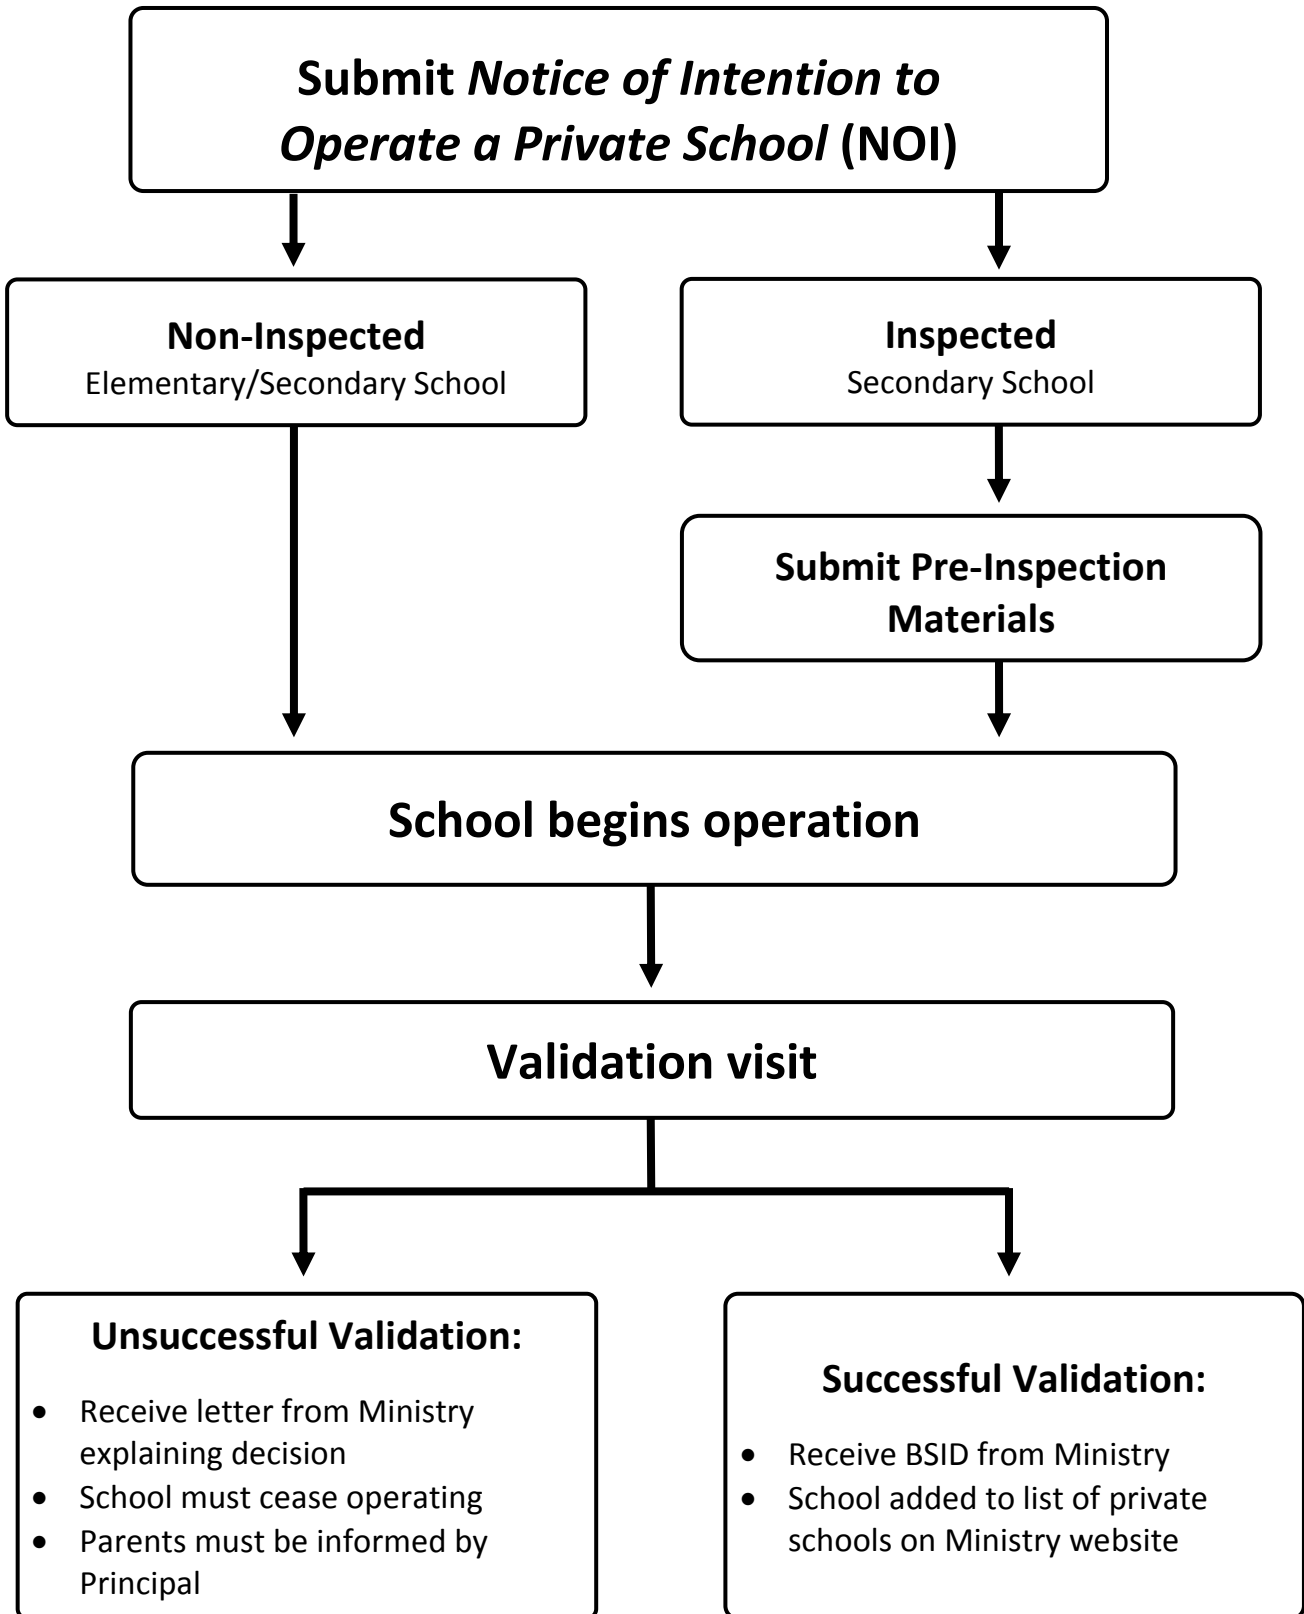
Submit *Notice of Intention to Operate a Private School* (NOI)

Non-Inspected
Elementary/Secondary School

Inspected
Secondary School

Submit Pre-Inspection Materials

School begins operation

Validation visit

Unsuccessful Validation:

- Receive letter from Ministry explaining decision
- School must cease operating
- Parents must be informed by Principal

Successful Validation:

- Receive BSID from Ministry
- School added to list of private schools on Ministry website